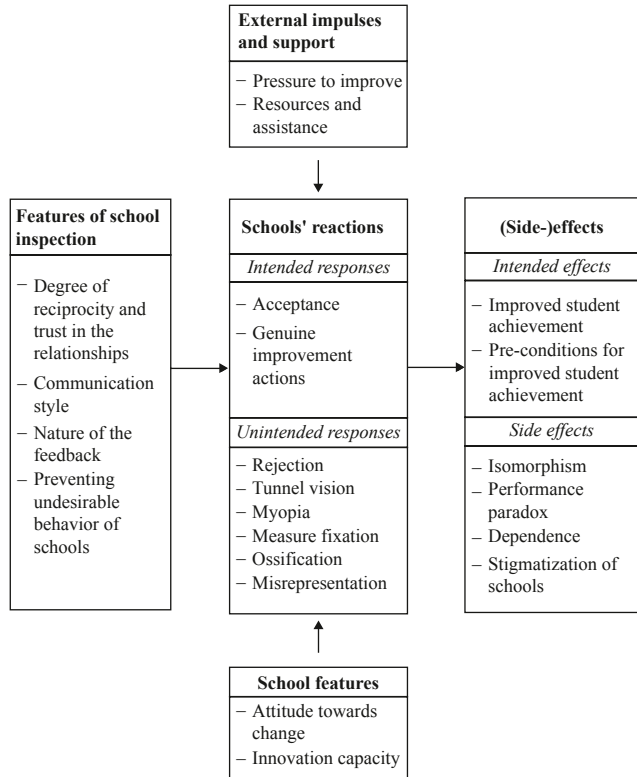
**External impulses and support**

– Pressure to improve
– Resources and assistance

**Features of school inspection**

– Degree of reciprocity and trust in the relationships
– Communication style
– Nature of the feedback
– Preventing undesirable behavior of schools

**Schools' reactions**

*Intended responses*

– Acceptance
– Genuine improvement actions

*Unintended responses*

– Rejection
– Tunnel vision
– Myopia
– Measure fixation
– Ossification
– Misrepresentation

**(Side-)effects**

*Intended effects*

– Improved student achievement
– Pre-conditions for improved student achievement

*Side effects*

– Isomorphism
– Performance paradox
– Dependence
– Stigmatization of schools

**School features**

– Attitude towards change
– Innovation capacity